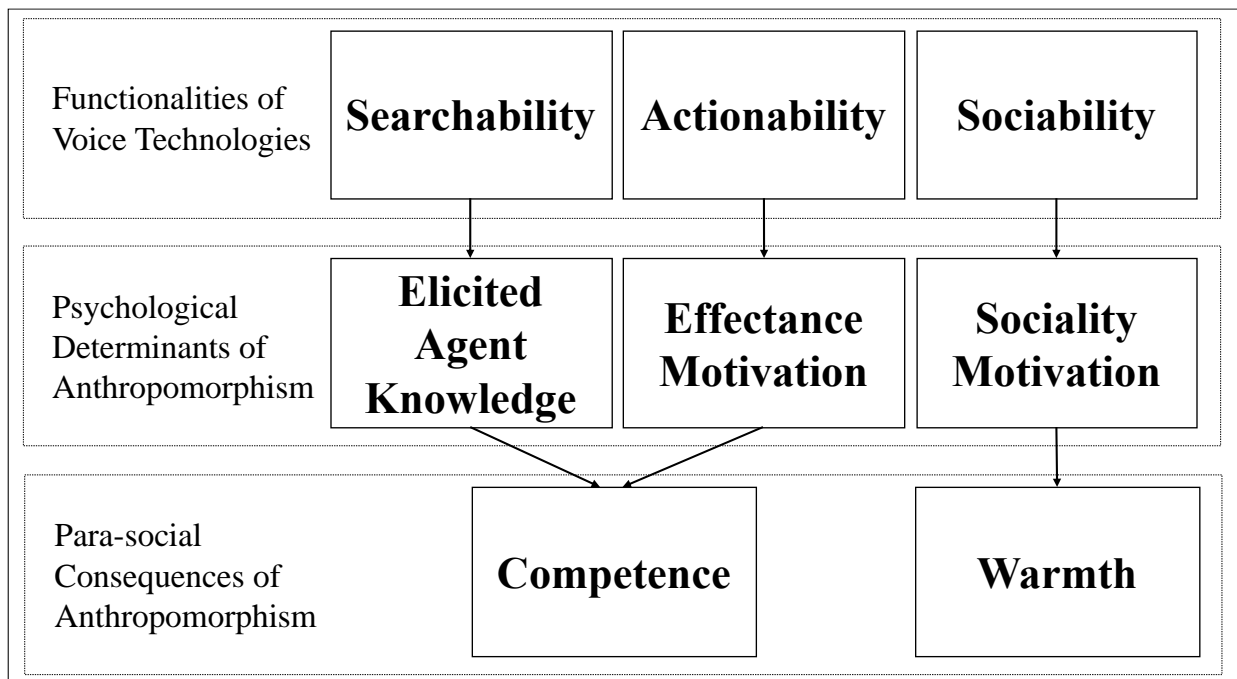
Functionalities of Voice Technologies

Searchability

Actionability

Sociability

Psychological Determinants of Anthropomorphism

Elicited Agent Knowledge

Effectance Motivation

Sociality Motivation

Para-social Consequences of Anthropomorphism

Competence

Warmth